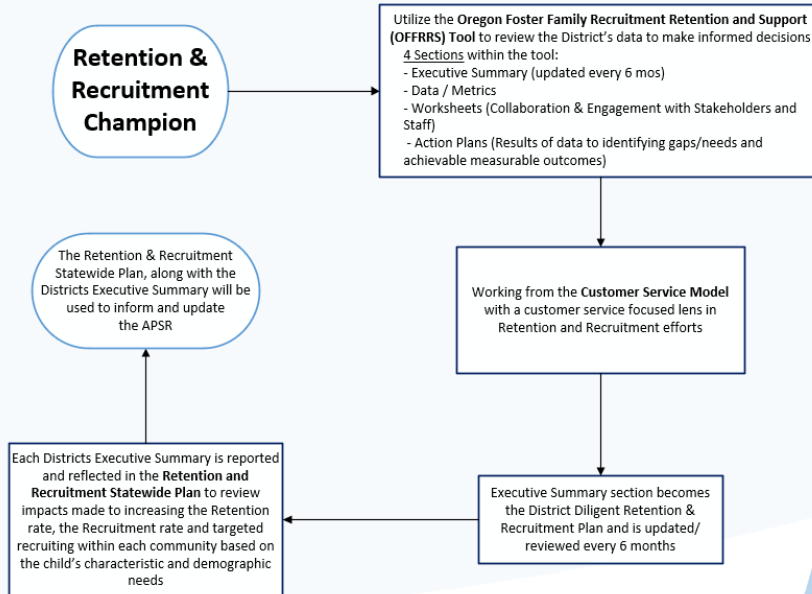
Retention & Recruitment Champion

Utilize the **Oregon Foster Family Recruitment Retention and Support (OFFRRS) Tool** to review the District's data to make informed decisions
4 Sections within the tool:
- Executive Summary (updated every 6 mos)
- Data / Metrics
- Worksheets (Collaboration & Engagement with Stakeholders and Staff)
- Action Plans (Results of data to identifying gaps/needs and achievable measurable outcomes)

Working from the **Customer Service Model** with a customer service focused lens in Retention and Recruitment efforts

Executive Summary section becomes the District Diligent Retention & Recruitment Plan and is updated/ reviewed every 6 months

Each Districts Executive Summary is reported and reflected in the **Retention and Recruitment Statewide Plan** to review impacts made to increasing the Retention rate, the Recruitment rate and targeted recruiting within each community based on the child's characteristic and demographic needs

The Retention & Recruitment Statewide Plan, along with the Districts Executive Summary will be used to inform and update the APSR